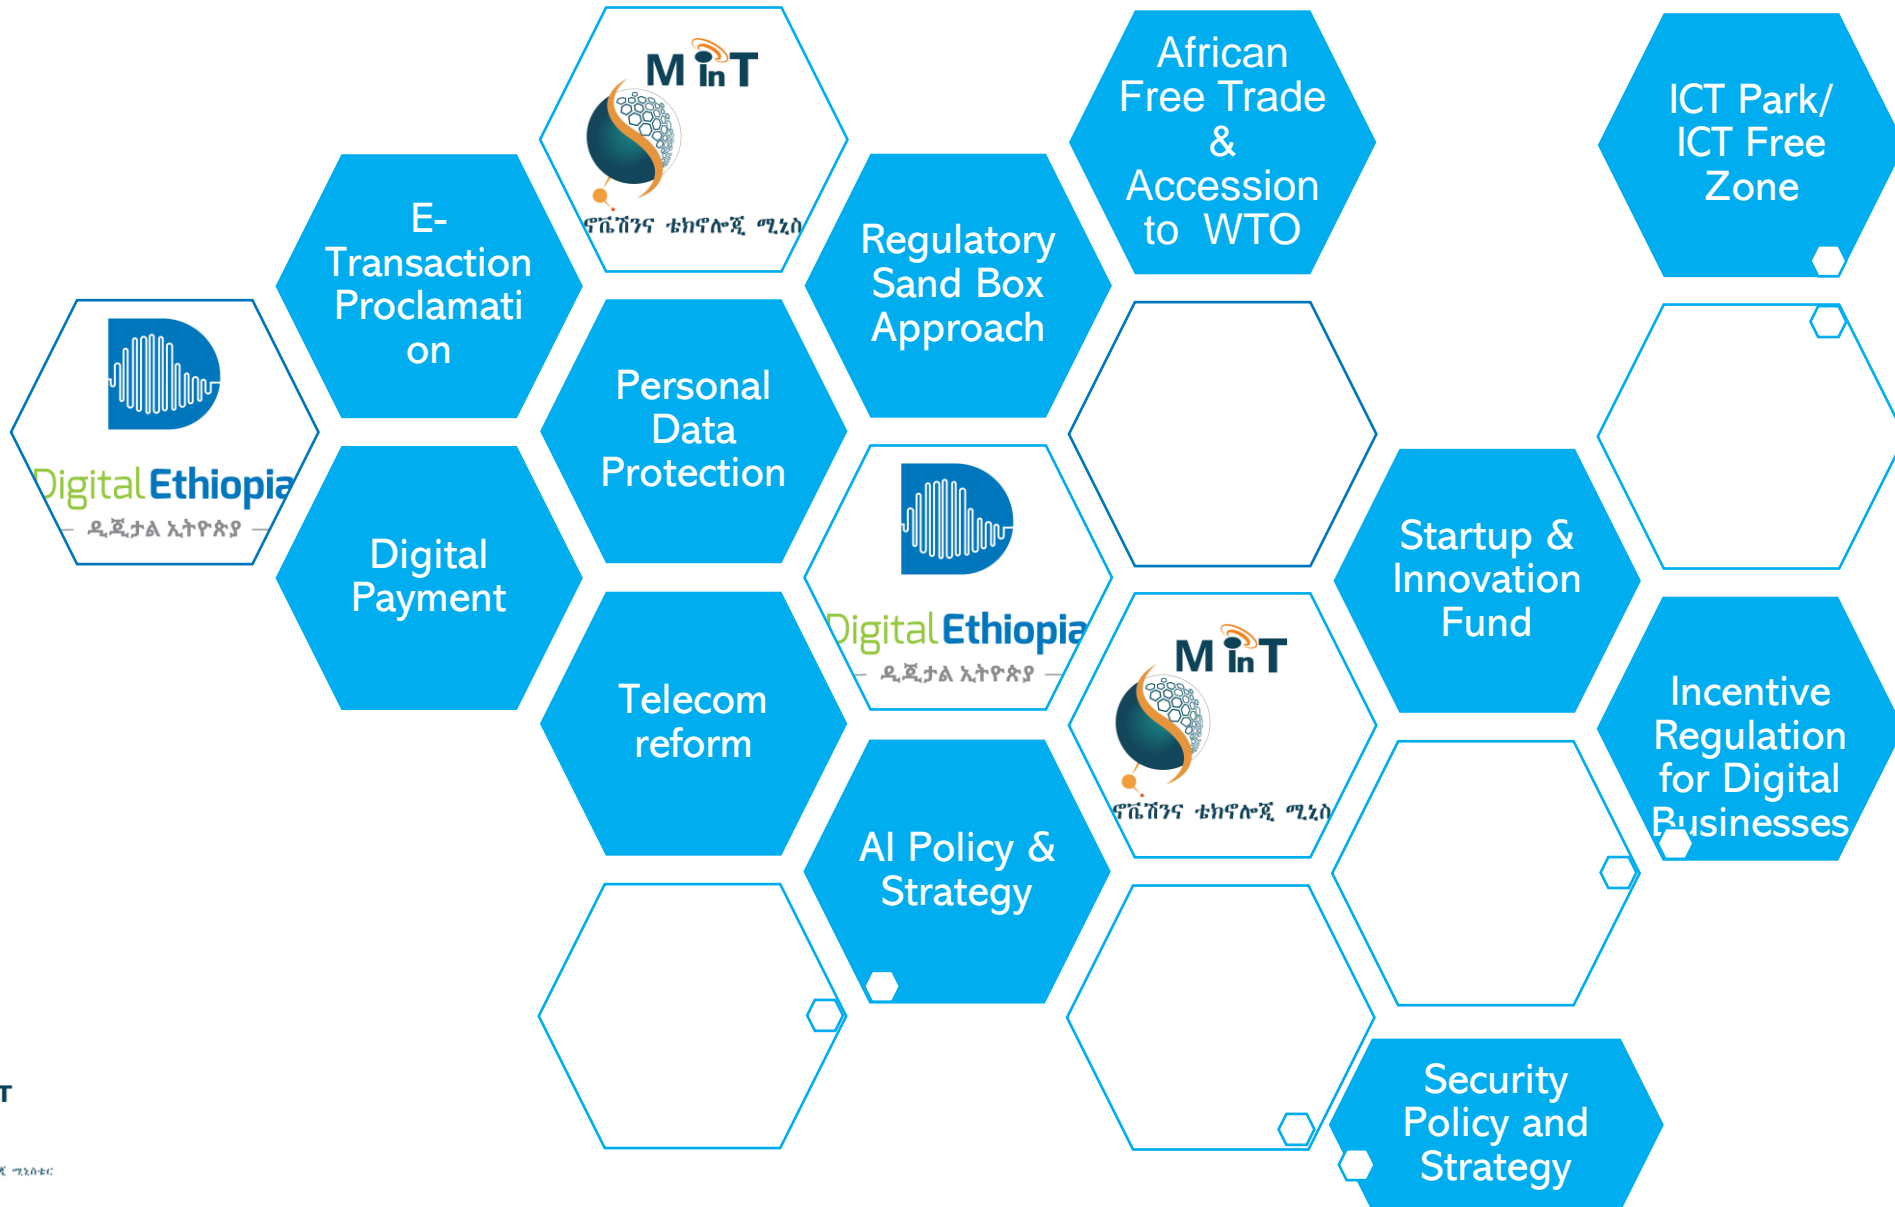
M InT
ኖቬሽንና ቴክኖሎጂ ሚኒስ

African Free Trade & Accession to WTO

ICT Park/ ICT Free Zone

E-Transaction Proclamation

Regulatory Sand Box Approach

Digital Ethiopia
ዲጂታል ኢትዮጵያ

Personal Data Protection

Digital Payment

Digital Ethiopia
ዲጂታል ኢትዮጵያ

Startup & Innovation Fund

M InT
ኖቬሽንና ቴክኖሎጂ ሚኒስ

Telecom reform

Incentive Regulation for Digital Businesses

AI Policy & Strategy

T

Security Policy and Strategy